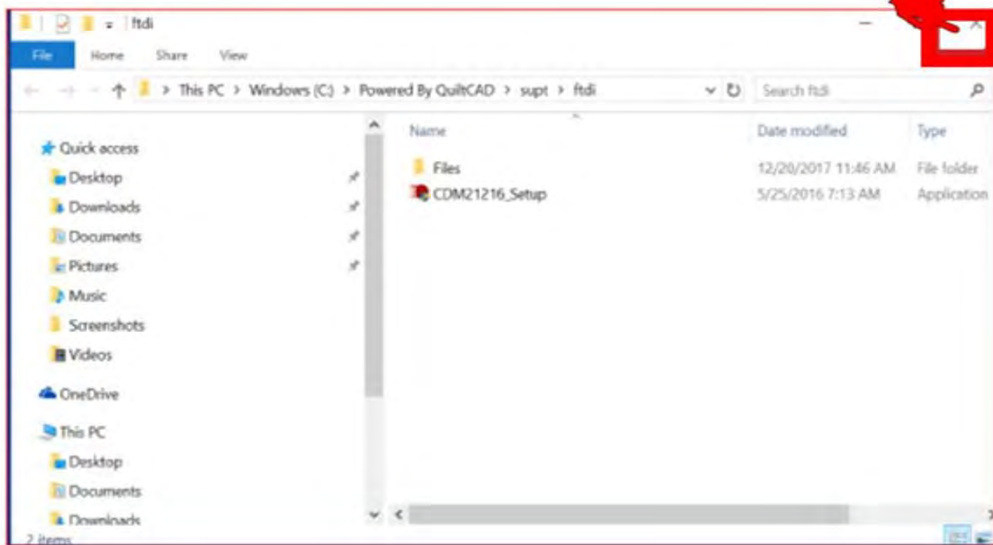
ftdi

File Home Share View

This PC > Windows (C:) > Powered By QuiltCAD > supt > ftdi

Search ftdi

Quick access
Desktop
Downloads
Documents
Pictures
Music
Screenshots
Videos
OneDrive
This PC
Desktop
Documents
Downloads

| Name | Date modified | Type |
|---|---|---|
| Files | 12/20/2017 11:46 AM | File folder |
| CDM21216_Setup | 5/25/2016 7:13 AM | Application |

2 items